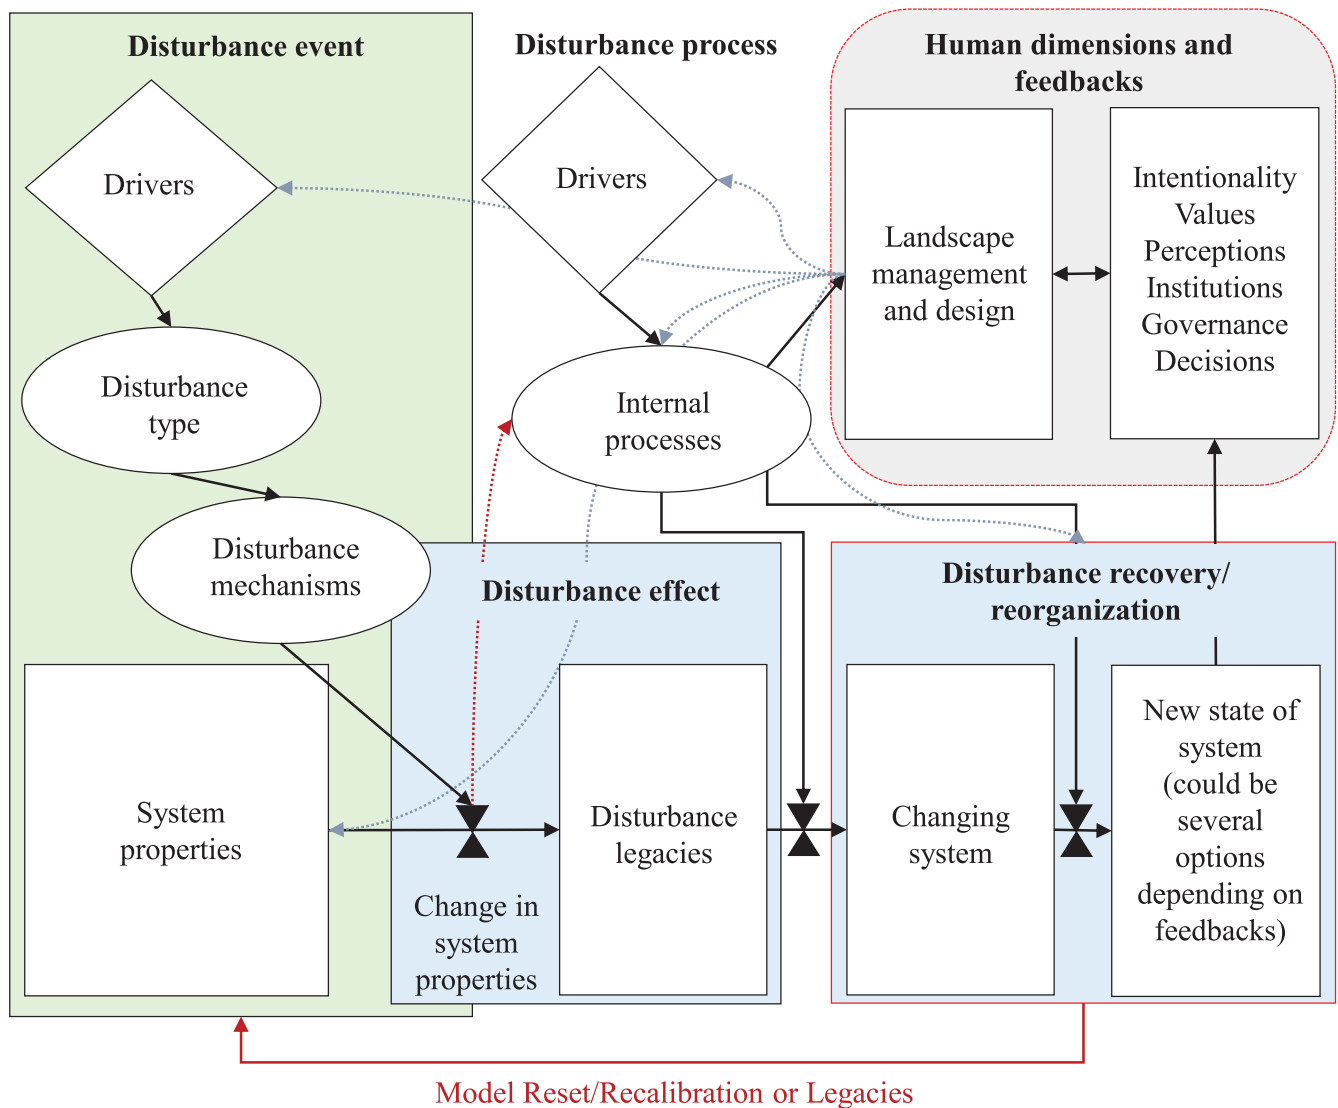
Disturbance event

Drivers

Disturbance type

Disturbance mechanisms

System properties

Disturbance process

Drivers

Internal processes

Human dimensions and feedbacks

Landscape management and design

Intentionality
Values
Perceptions
Institutions
Governance
Decisions

Disturbance effect

Change in system properties

Disturbance legacies

Disturbance recovery/ reorganization

Changing system

New state of system (could be several options depending on feedbacks)

Model Reset/Recalibration or Legacies